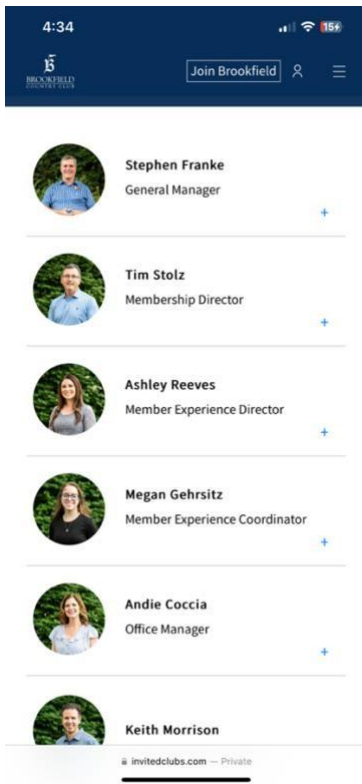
4:34

15+

B

BROOKFIELD COUNTRY CLUB

Join Brookfield

Stephen Franke
General Manager
+

Tim Stolz
Membership Director
+

Ashley Reeves
Member Experience Director
+

Megan Gehrsitz
Member Experience Coordinator
+

Andie Coccia
Office Manager
+

Keith Morrison

invitedclubs.com — Private